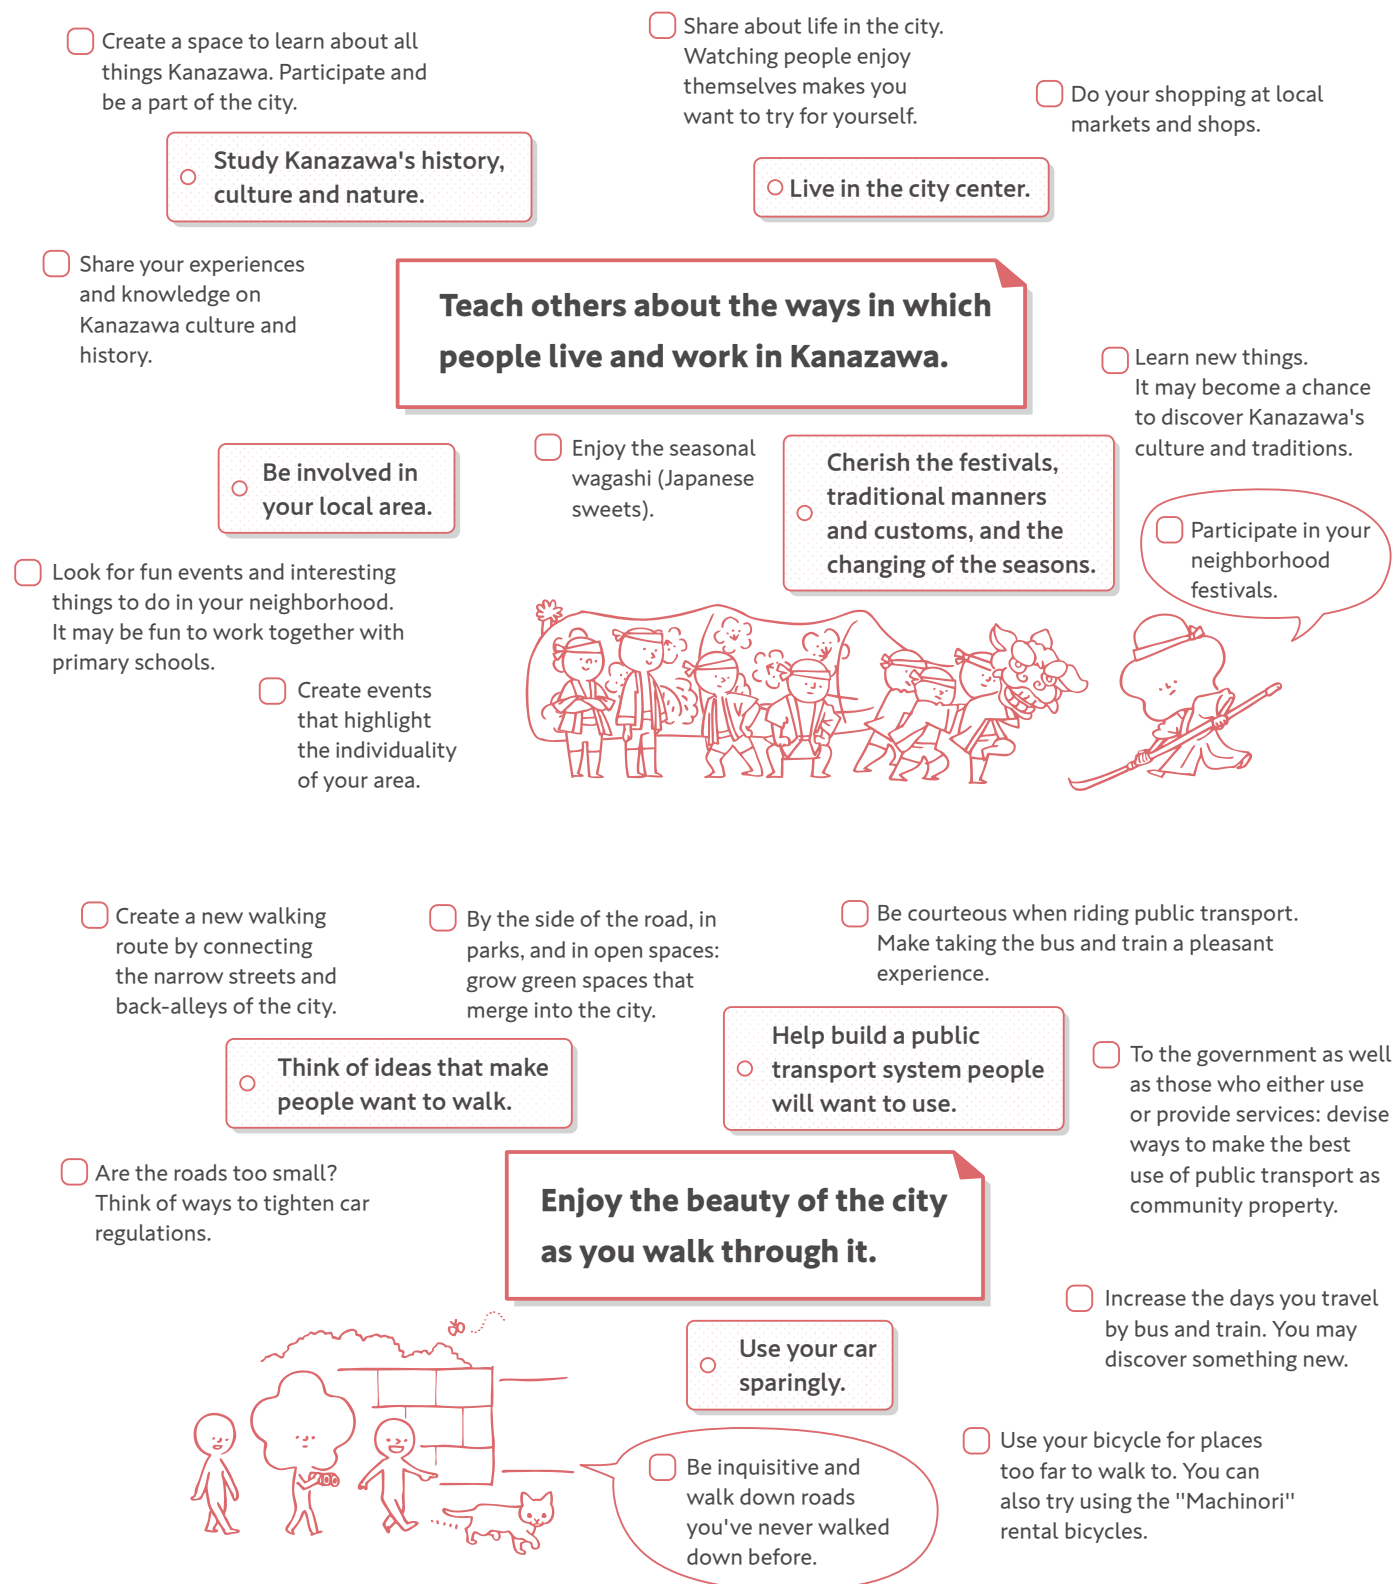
Create a space to learn about all things Kanazawa. Participate and be a part of the city.

Study Kanazawa's history, culture and nature.

Share about life in the city. Watching people enjoy themselves makes you want to try for yourself.

Do your shopping at local markets and shops.

Live in the city center.

Share your experiences and knowledge on Kanazawa culture and history.

Teach others about the ways in which people live and work in Kanazawa.

Learn new things. It may become a chance to discover Kanazawa's culture and traditions.

Be involved in your local area.

Enjoy the seasonal wagashi (Japanese sweets).

Cherish the festivals, traditional manners and customs, and the changing of the seasons.

Participate in your neighborhood festivals.

Look for fun events and interesting things to do in your neighborhood. It may be fun to work together with primary schools.

Create events that highlight the individuality of your area.

Create a new walking route by connecting the narrow streets and back-alleys of the city.

By the side of the road, in parks, and in open spaces: grow green spaces that merge into the city.

Be courteous when riding public transport. Make taking the bus and train a pleasant experience.

Think of ideas that make people want to walk.

Help build a public transport system people will want to use.

To the government as well as those who either use or provide services: devise ways to make the best use of public transport as community property.

Are the roads too small? Think of ways to tighten car regulations.

Enjoy the beauty of the city as you walk through it.

Increase the days you travel by bus and train. You may discover something new.

Use your car sparingly.

Use your bicycle for places too far to walk to. You can also try using the "Machinori" rental bicycles.

Be inquisitive and walk down roads you've never walked down before.